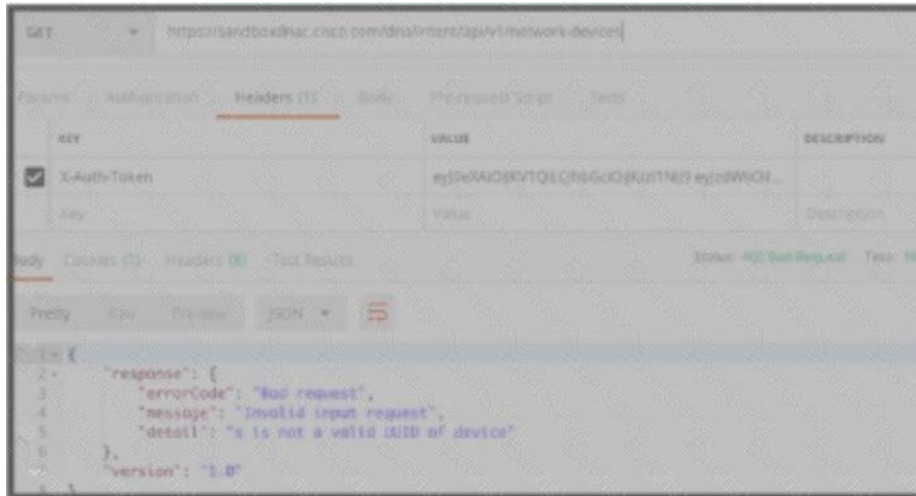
GET
https://sandboxdnac.cisco.com/dna/intent/api/v1/network-devices

Params Authorization Headers (1) Body Pre-request Script Tests

| KEY | VALUE | DESCRIPTION |
|---|---|---|
| X-Auth-Token | eyJ0eXAiOiJKV1QiLCJhbGciOiJIUzI1NiJ9.eyJzdWIiOi... | |
| Key | Value | Description |

Body Cookies (1) Headers (8) Test Results
Status: 400 Bad Request Time: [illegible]

Pretty Raw Preview JSON

1 {
2 "response": {
3 "errorCode": "Bad request",
4 "message": "Invalid input request",
5 "detail": "s is not a valid UUID of device"
6 },
7 "version": "1.0"
8 }